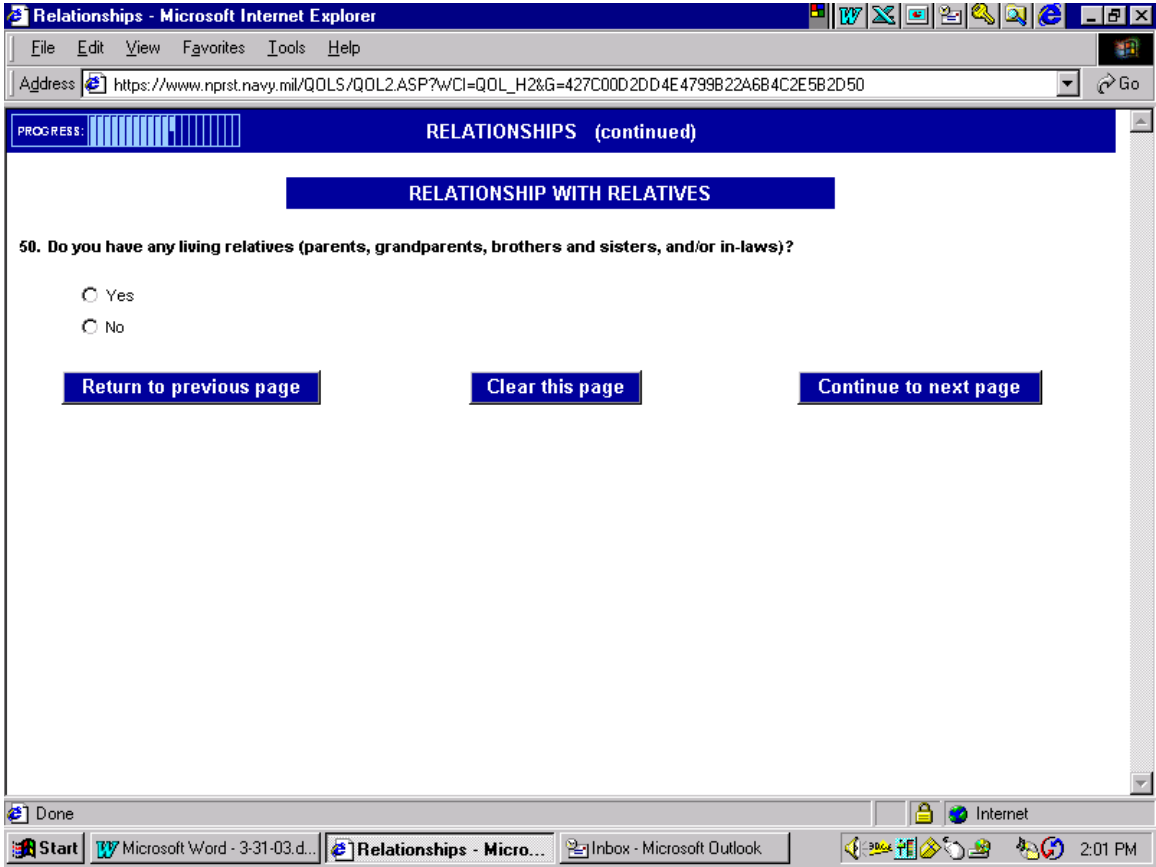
Relationships - Microsoft Internet Explorer

File Edit View Favorites Tools Help

Address https://www.nprst.navy.mil/QOLS/QOL2.ASP?WCI=QOL_H2&G=427C00D2DD4E4799B22A6B4C2E5B2D50 Go

PROGRESS:

RELATIONSHIPS (continued)

RELATIONSHIP WITH RELATIVES

50. Do you have any living relatives (parents, grandparents, brothers and sisters, and/or in-laws)?

Yes

No

Return to previous page

Clear this page

Continue to next page

Done

Internet

Start

Microsoft Word - 3-31-03.d...

Relationships - Micro...

Inbox - Microsoft Outlook

2:01 PM